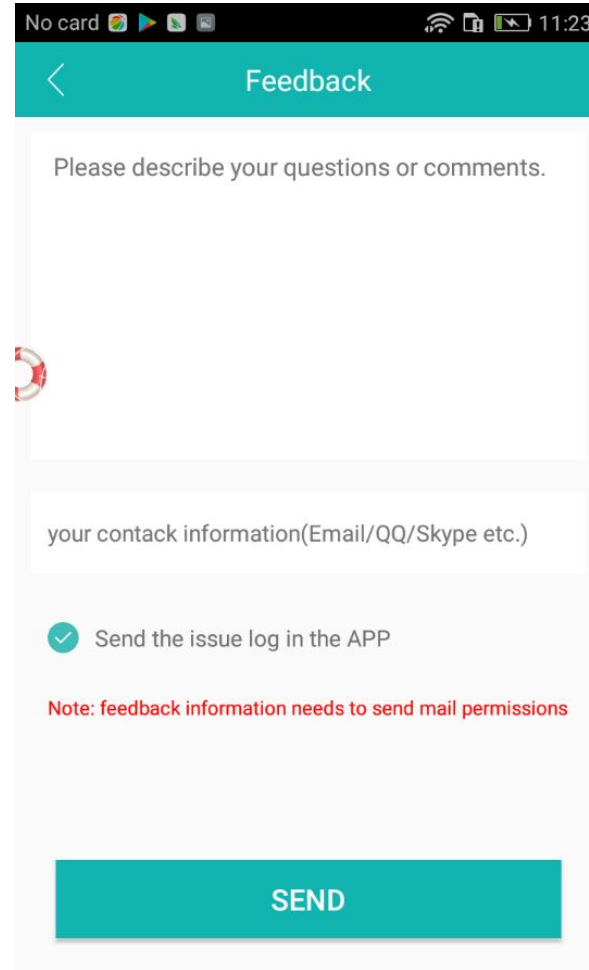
No card 11:23

Feedback

Please describe your questions or comments.

your contack information(Email/QQ/Skype etc.)

Send the issue log in the APP

Note: feedback information needs to send mail permissions

SEND